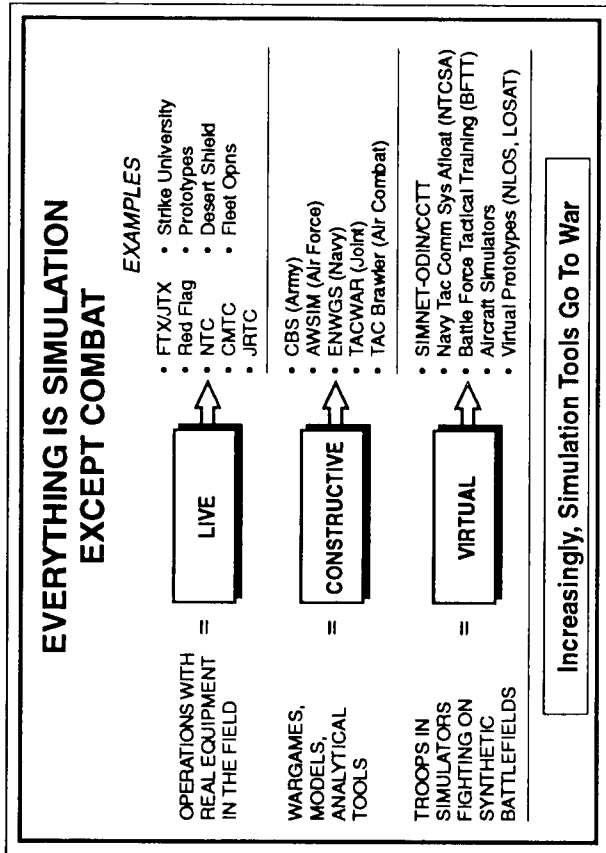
EVERYTHING IS SIMULATION EXCEPT COMBAT

EXAMPLES

OPERATIONS WITH REAL EQUIPMENT IN THE FIELD = LIVE

- FTX/JTX
- Red Flag
- NTC
- CMTC
- JRTC
- Strike University
- Prototypes
- Desert Shield
- Fleet Opns

WARGAMES, MODELS, ANALYTICAL TOOLS = CONSTRUCTIVE

- CBS (Army)
- AWSIM (Air Force)
- ENWGS (Navy)
- TACWAR (Joint)
- TAC Brawler (Air Combat)

TROOPS IN SIMULATORS FIGHTING ON SYNTHETIC BATTLEFIELDS = VIRTUAL

- SIMNET-ODIN/CCTT
- Navy Tac Comm Sys Afloat (NTCSA)
- Battle Force Tactical Training (BFTT)
- Aircraft Simulators
- Virtual Prototypes (NLOS, LOSAT)

Increasingly, Simulation Tools Go To War